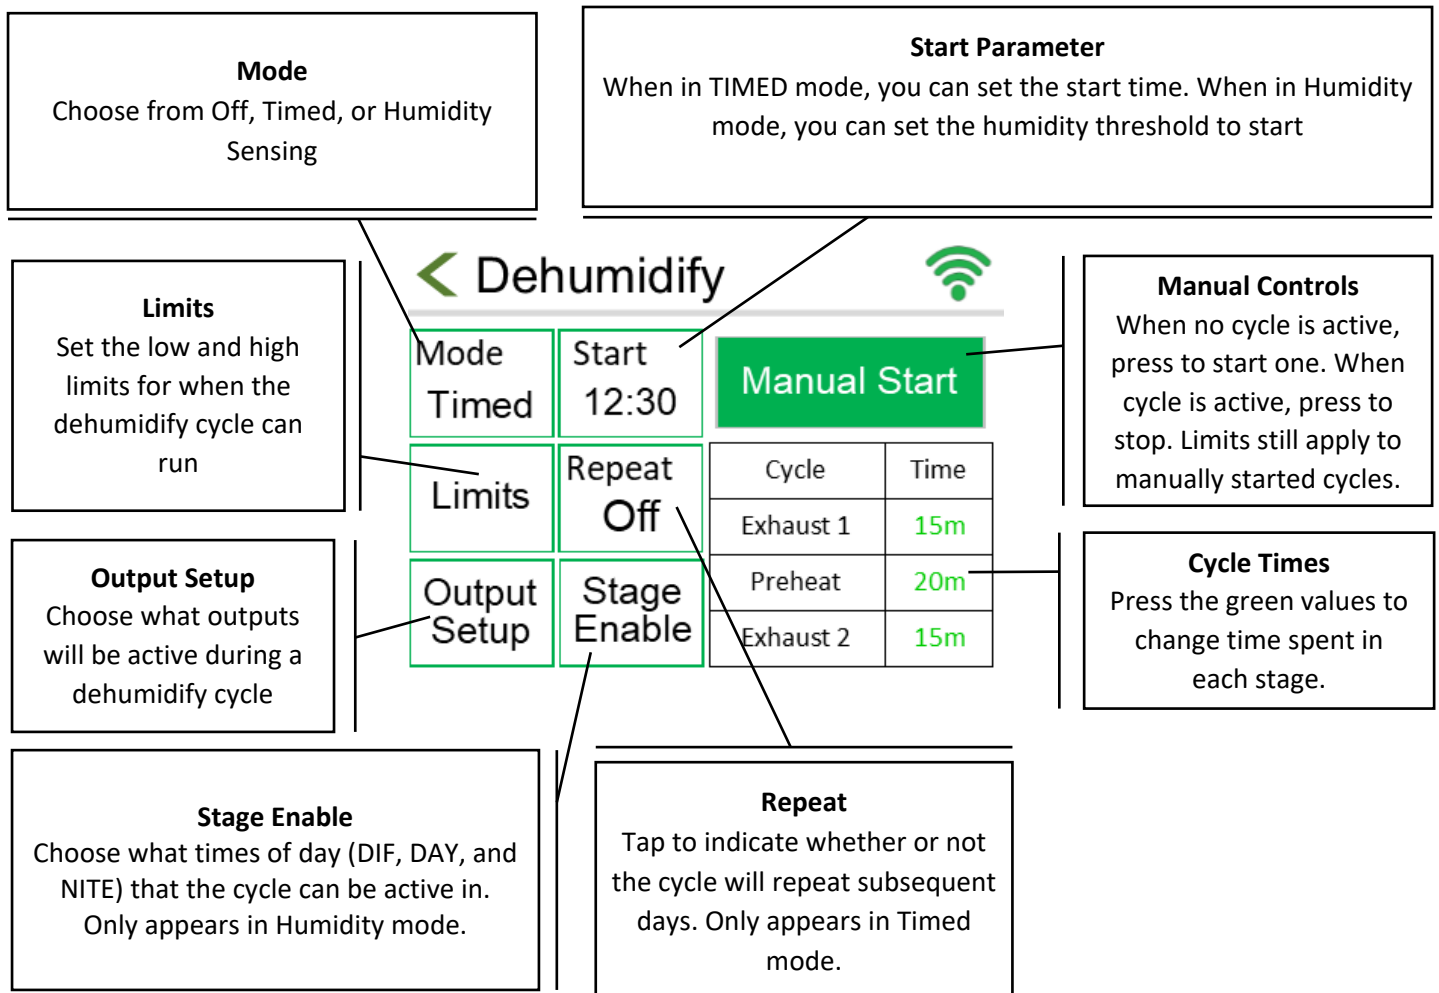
**Mode**
Choose from Off, Timed, or Humidity Sensing

**Start Parameter**
When in TIMED mode, you can set the start time. When in Humidity mode, you can set the humidity threshold to start

Dehumidify

**Limits**
Set the low and high limits for when the dehumidify cycle can run

Mode
Timed

Start
12:30

Manual Start

**Manual Controls**
When no cycle is active, press to start one. When cycle is active, press to stop. Limits still apply to manually started cycles.

Limits

Repeat
Off

| Cycle | Time |
|---|---|
| Exhaust 1 | 15m |
| Preheat | 20m |
| Exhaust 2 | 15m |

**Output Setup**
Choose what outputs will be active during a dehumidify cycle

Output Setup

Stage Enable

**Cycle Times**
Press the green values to change time spent in each stage.

**Stage Enable**
Choose what times of day (DIF, DAY, and NITE) that the cycle can be active in. Only appears in Humidity mode.

**Repeat**
Tap to indicate whether or not the cycle will repeat subsequent days. Only appears in Timed mode.